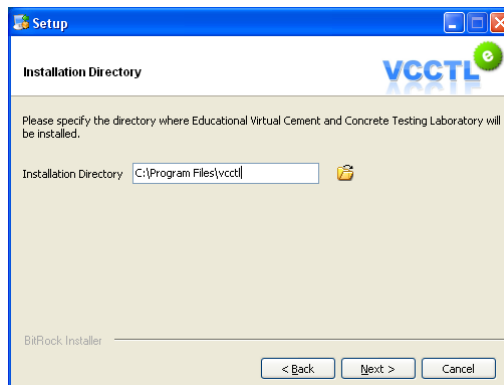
Setup

Installation Directory

VCCTL e

Please specify the directory where Educational Virtual Cement and Concrete Testing Laboratory will be installed.

Installation Directory C:\Program Files\vcctl

BitRock Installer

< Back Next > Cancel